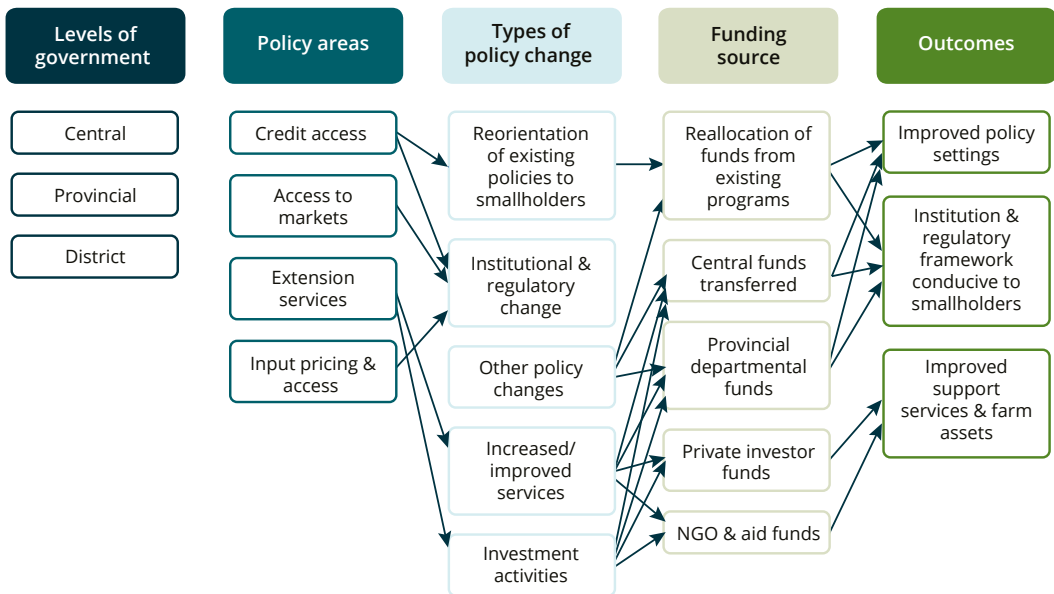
Levels of government

Policy areas

Types of policy change

Funding source

Outcomes

Central

Provincial

District

Credit access

Access to markets

Extension services

Input pricing & access

Reorientation of existing policies to smallholders

Institutional & regulatory change

Other policy changes

Increased/ improved services

Investment activities

Reallocation of funds from existing programs

Central funds transferred

Provincial departmental funds

Private investor funds

NGO & aid funds

Improved policy settings

Institution & regulatory framework conducive to smallholders

Improved support services & farm assets